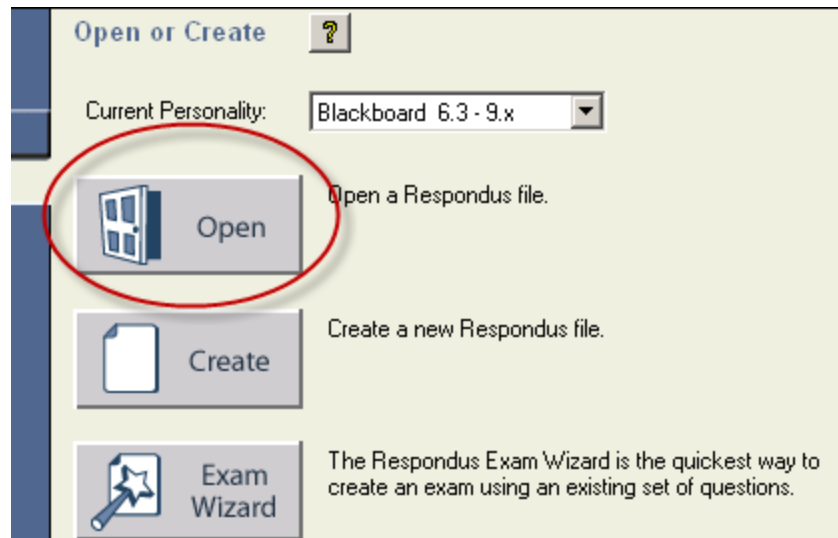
Open or Create

?

Current Personality: Blackboard 6.3 - 9.x

Open

Open a Respondus file.

Create

Create a new Respondus file.

Exam Wizard

The Respondus Exam Wizard is the quickest way to create an exam using an existing set of questions.